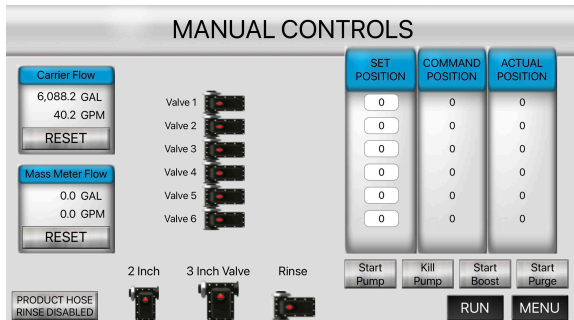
MANUAL CONTROLS

Carrier Flow
6,088.2 GAL
40.2 GPM
RESET

Mass Meter Flow
0.0 GAL
0.0 GPM
RESET

Valve 1
Valve 2
Valve 3
Valve 4
Valve 5
Valve 6

| SET POSITION | COMMAND POSITION | ACTUAL POSITION |
|---|---|---|
| 0 | 0 | 0 |
| 0 | 0 | 0 |
| 0 | 0 | 0 |
| 0 | 0 | 0 |
| 0 | 0 | 0 |
| 0 | 0 | 0 |

Start Pump
Kill Pump
Start Boost
Start Purge

2 Inch
3 Inch Valve
Rinse

PRODUCT HOSE RINSE DISABLED

RUN
MENU